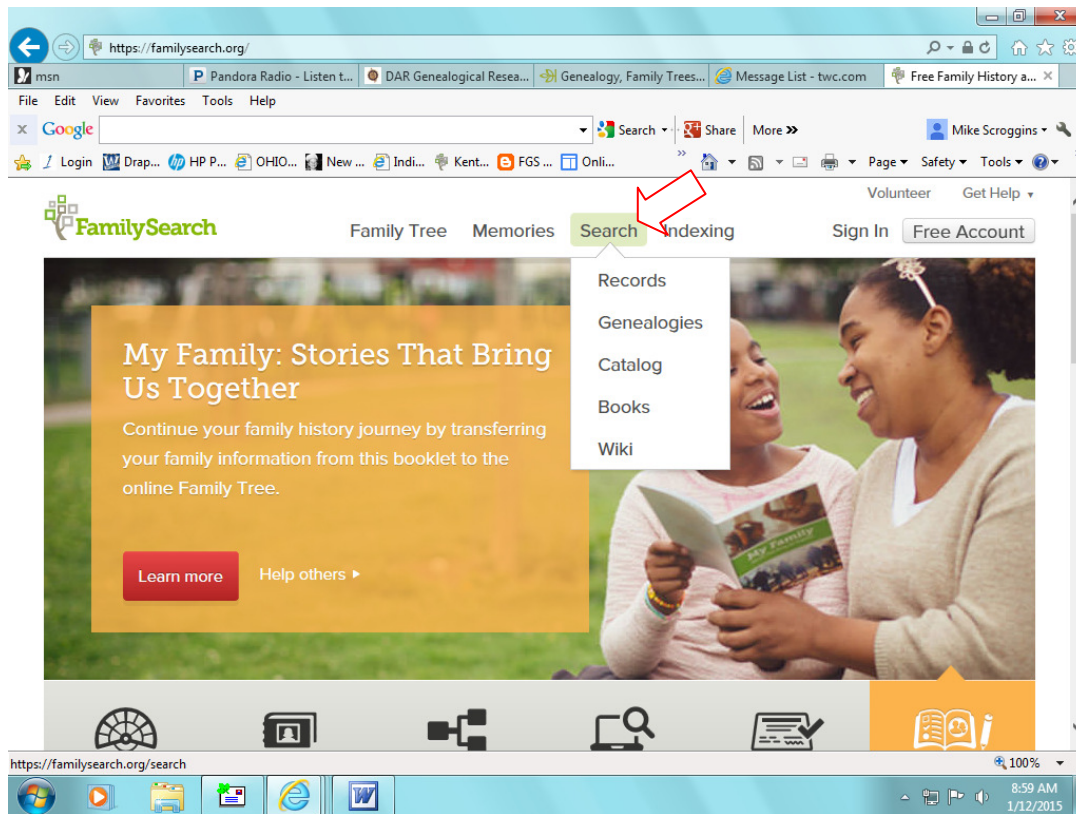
https://familysearch.org/

msn | Pandora Radio - Listen t... | DAR Genealogical Resea... | Genealogy, Family Trees... | Message List - twc.com | Free Family History a...

File Edit View Favorites Tools Help

Google Search Share More »

Mike Scroggins

Login Drap... HP P... OHIO... New ... Indi... Kent... FGS ... Onli...

Page Safety Tools

Volunteer Get Help

FamilySearch

Family Tree Memories Search Indexing Sign In Free Account

Records
Genealogies
Catalog
Books
Wiki

My Family: Stories That Bring Us Together

Continue your family history journey by transferring your family information from this booklet to the online Family Tree.

Learn more Help others ▸

My Family

https://familysearch.org/search

100%

8:59 AM
1/12/2015